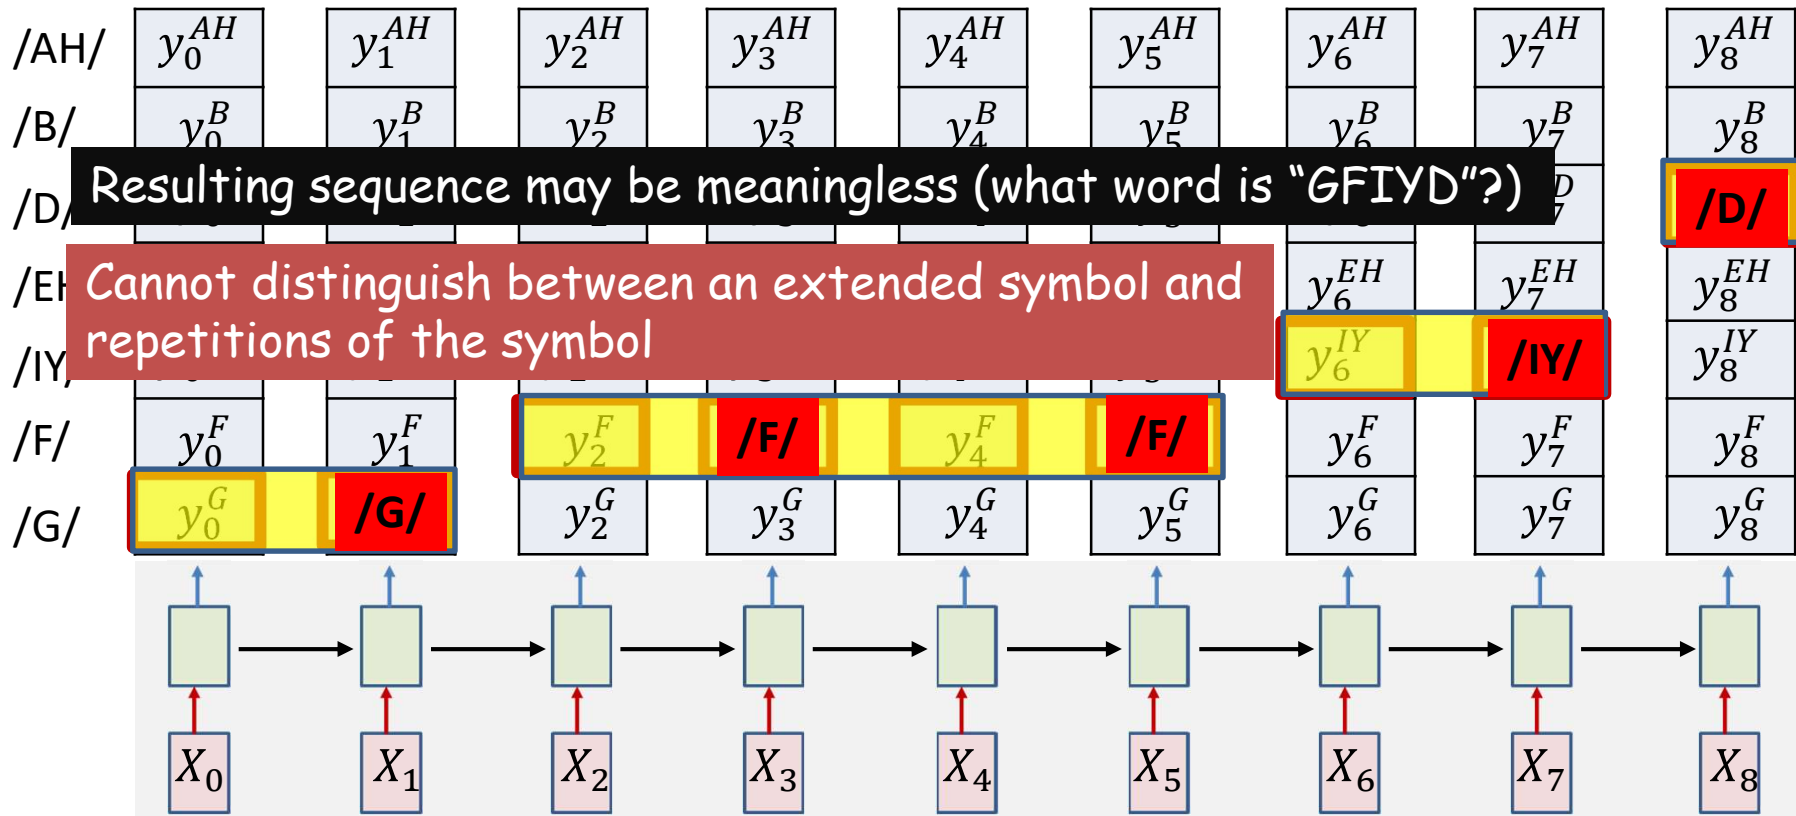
/AH/ $y_0^{AH}$ $y_1^{AH}$ $y_2^{AH}$ $y_3^{AH}$ $y_4^{AH}$ $y_5^{AH}$ $y_6^{AH}$ $y_7^{AH}$ $y_8^{AH}$

/B/ $y_0^B$ $y_1^B$ $y_2^B$ $y_3^B$ $y_4^B$ $y_5^B$ $y_6^B$ $y_7^B$ $y_8^B$

/D/ /D/

Resulting sequence may be meaningless (what word is "GFIYD"?)

/EH/ $y_6^{EH}$ $y_7^{EH}$ $y_8^{EH}$

Cannot distinguish between an extended symbol and repetitions of the symbol

/IY/ $y_6^{IY}$ /IY/ $y_8^{IY}$

/F/ $y_0^F$ $y_1^F$ $y_2^F$ /F/ $y_4^F$ /F/ $y_6^F$ $y_7^F$ $y_8^F$

/G/ $y_0^G$ /G/ $y_2^G$ $y_3^G$ $y_4^G$ $y_5^G$ $y_6^G$ $y_7^G$ $y_8^G$

$X_0$ $X_1$ $X_2$ $X_3$ $X_4$ $X_5$ $X_6$ $X_7$ $X_8$